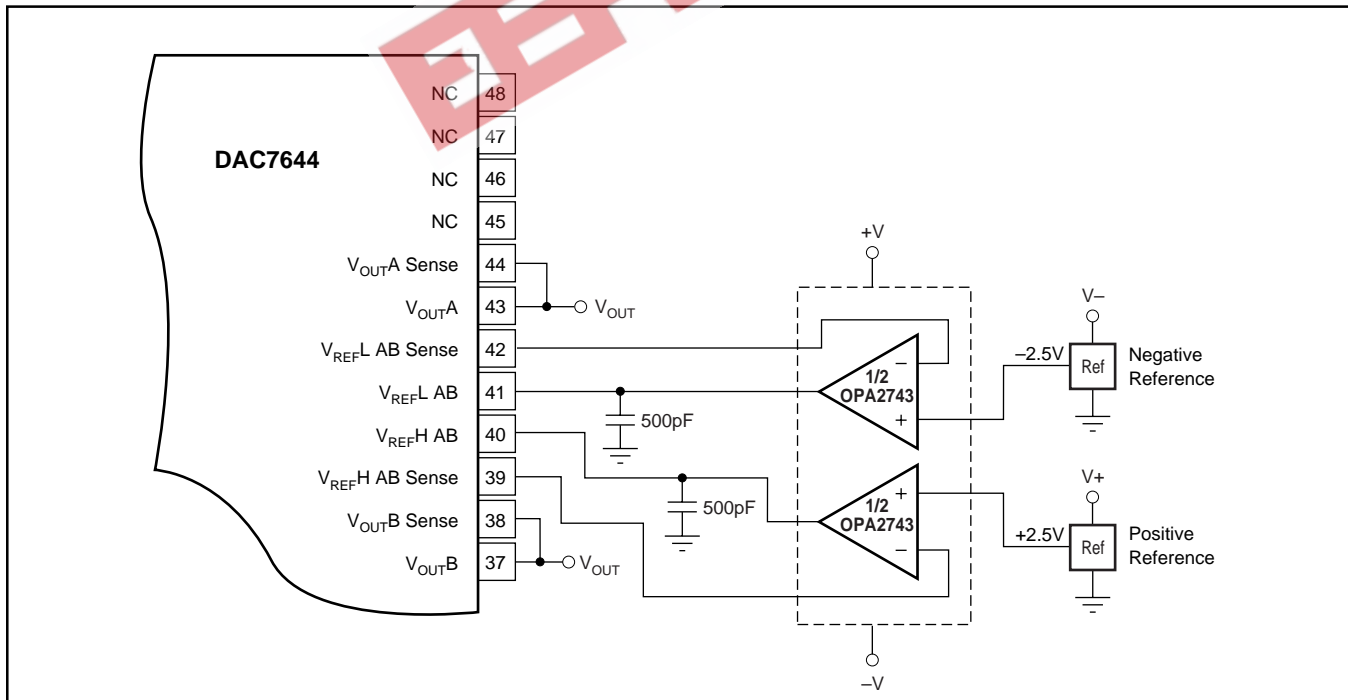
DAC7644

NC 48
NC 47
NC 46
NC 45
$V_{OUT}$A Sense 44
$V_{OUT}$A 43
$V_{REF}$L AB Sense 42
$V_{REF}$L AB 41
$V_{REF}$H AB 40
$V_{REF}$H AB Sense 39
$V_{OUT}$B Sense 38
$V_{OUT}$B 37

$V_{OUT}$
$V_{OUT}$

500pF
500pF

+V
–V

1/2 OPA2743
1/2 OPA2743

V–
–2.5V
Ref
Negative Reference

V+
+2.5V
Ref
Positive Reference